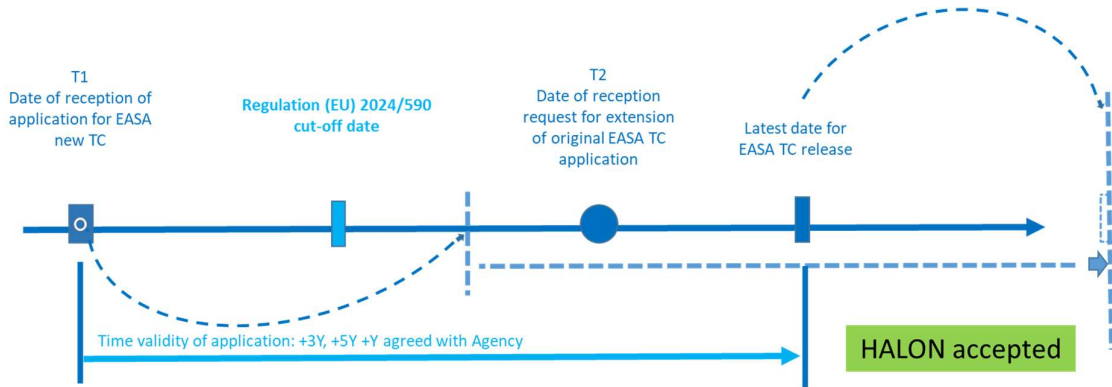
T1
Date of reception of application for EASA new TC

Regulation (EU) 2024/590
cut-off date

T2
Date of reception request for extension of original EASA TC application

Latest date for EASA TC release

Time validity of application: +3Y, +5Y +Y agreed with Agency

HALON accepted